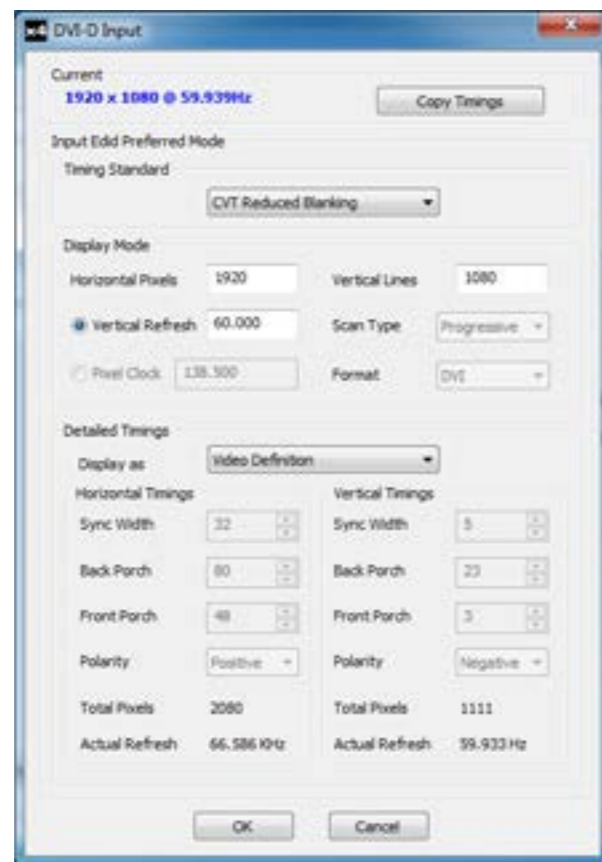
DVI-D Input

Current
1920 x 1080 @ 59.939Hz

Copy Timings

Input Edid Preferred Mode

Timing Standard

CVT Reduced Blanking

Display Mode

Horizontal Pixels 1920

Vertical Lines 1080

Vertical Refresh 60.000

Scan Type Progressive

Pixel Clock 138.500

Format DVI

Detailed Timings

Display as Video Definition

Horizontal Timings

Sync Width 32

Back Porch 80

Front Porch 48

Polarity Positive

Total Pixels 2080

Actual Refresh 66.586 KHz

Vertical Timings

Sync Width 5

Back Porch 23

Front Porch 3

Polarity Negative

Total Pixels 1111

Actual Refresh 59.933 Hz

OK

Cancel